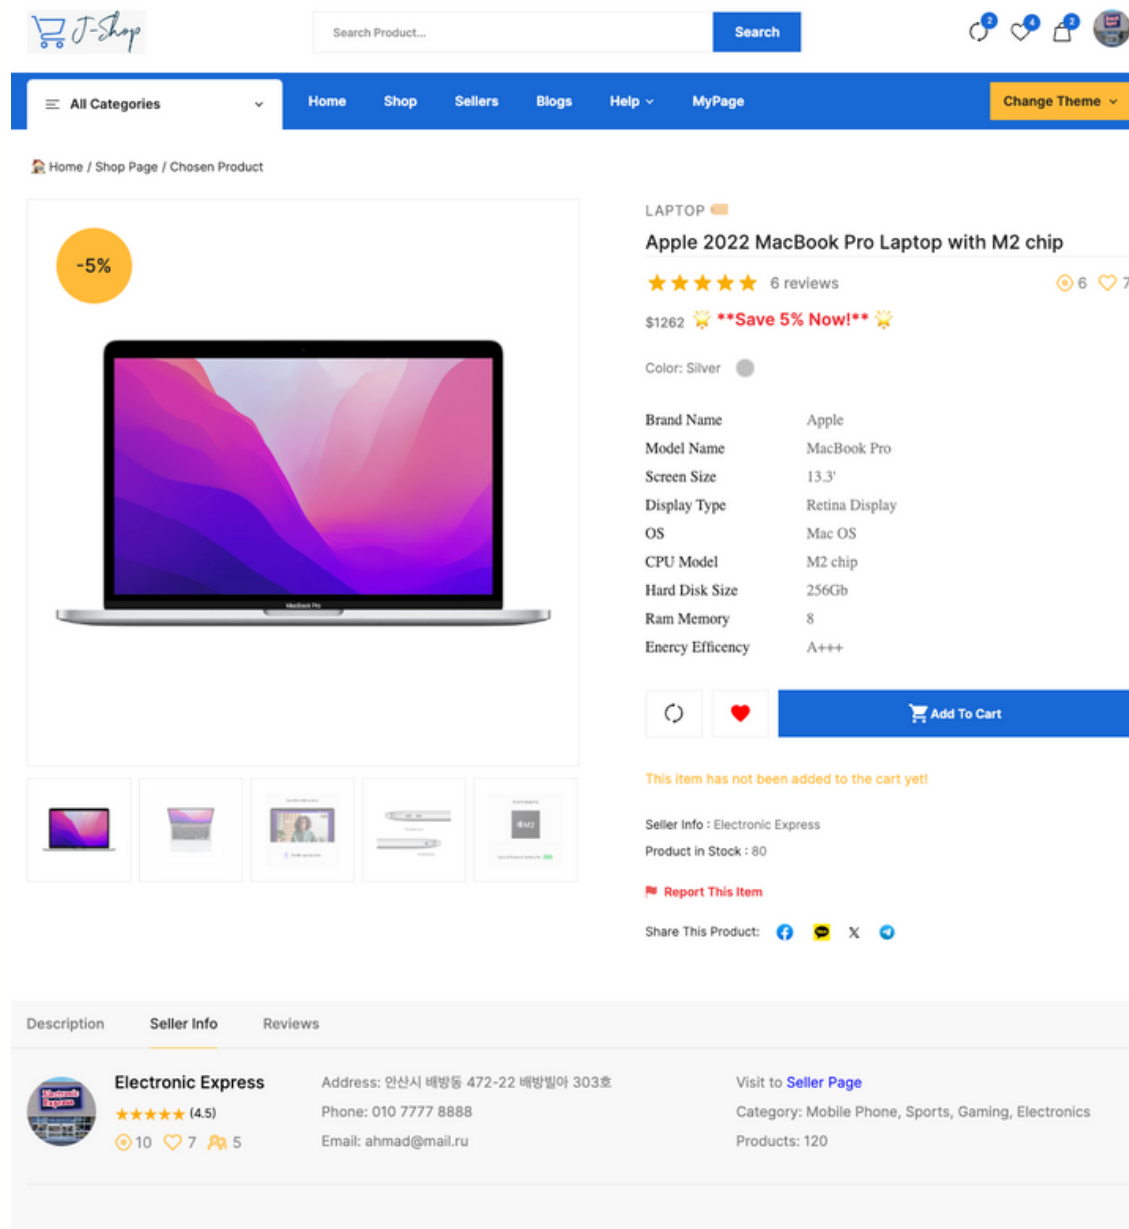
J-Shop

Search Product...
Search
2 4 2

All Categories
Home
Shop
Sellers
Blogs
Help
MyPage
Change Theme

Home / Shop Page / Chosen Product

-5%

LAPTOP
Apple 2022 MacBook Pro Laptop with M2 chip
6 reviews
6 7
$1262 **Save 5% Now!**
Color: Silver

| Brand Name | Apple |
|---|---|
| Model Name | MacBook Pro |
| Screen Size | 13.3' |
| Display Type | Retina Display |
| OS | Mac OS |
| CPU Model | M2 chip |
| Hard Disk Size | 256Gb |
| Ram Memory | 8 |
| Enercy Efficency | A+++ |

Add To Cart

This item has not been added to the cart yet!

Seller Info : Electronic Express
Product in Stock : 80

Report This Item

Share This Product:

Description
Seller Info
Reviews

Electronic Express
(4.5)
10 7 5

Address: 안산시 배방동 472-22 배방빌아 303호
Phone: 010 7777 8888
Email: ahmad@mail.ru

Visit to Seller Page
Category: Mobile Phone, Sports, Gaming, Electronics
Products: 120